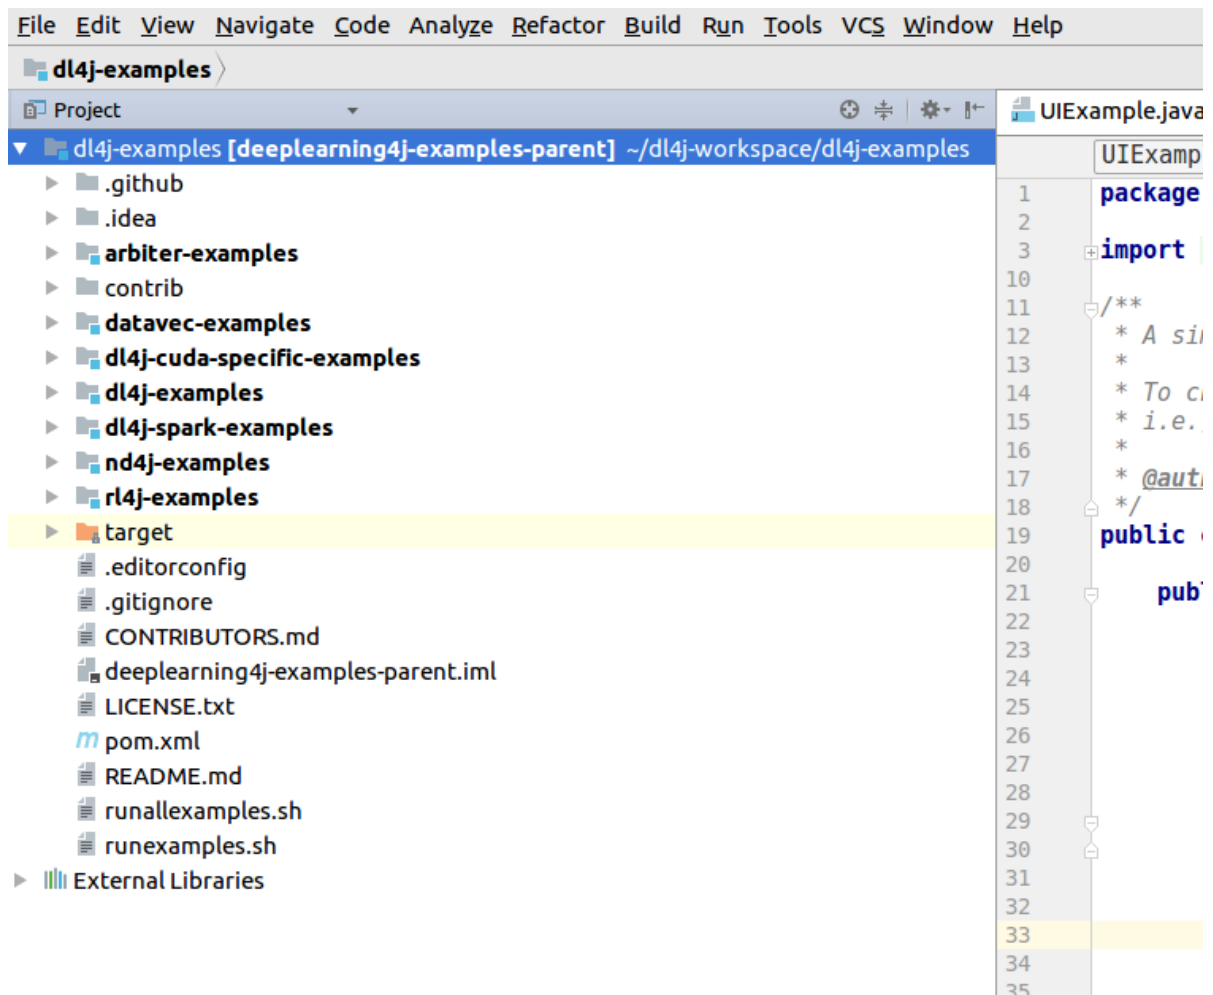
File Edit View Navigate Code Analyze Refactor Build Run Tools VCS Window Help

dl4j-examples

Project

UIExample.java

dl4j-examples [deeplearning4j-examples-parent] ~/dl4j-workspace/dl4j-examples

.github
.idea
arbiter-examples
contrib
datavec-examples
dl4j-cuda-specific-examples
dl4j-examples
dl4j-spark-examples
nd4j-examples
rl4j-examples
target
.editorconfig
.gitignore
CONTRIBUTORS.md
deeplearning4j-examples-parent.iml
LICENSE.txt
pom.xml
README.md
runallexamples.sh
runexamples.sh
External Libraries

UIExamp

1 package
2
3 import
10
11 /**
12 * A si
13 *
14 * To c
15 * i.e.
16 *
17 * @aut
18 */
19 public
20
21 pub
22
23
24
25
26
27
28
29
30
31
32
33
34
35